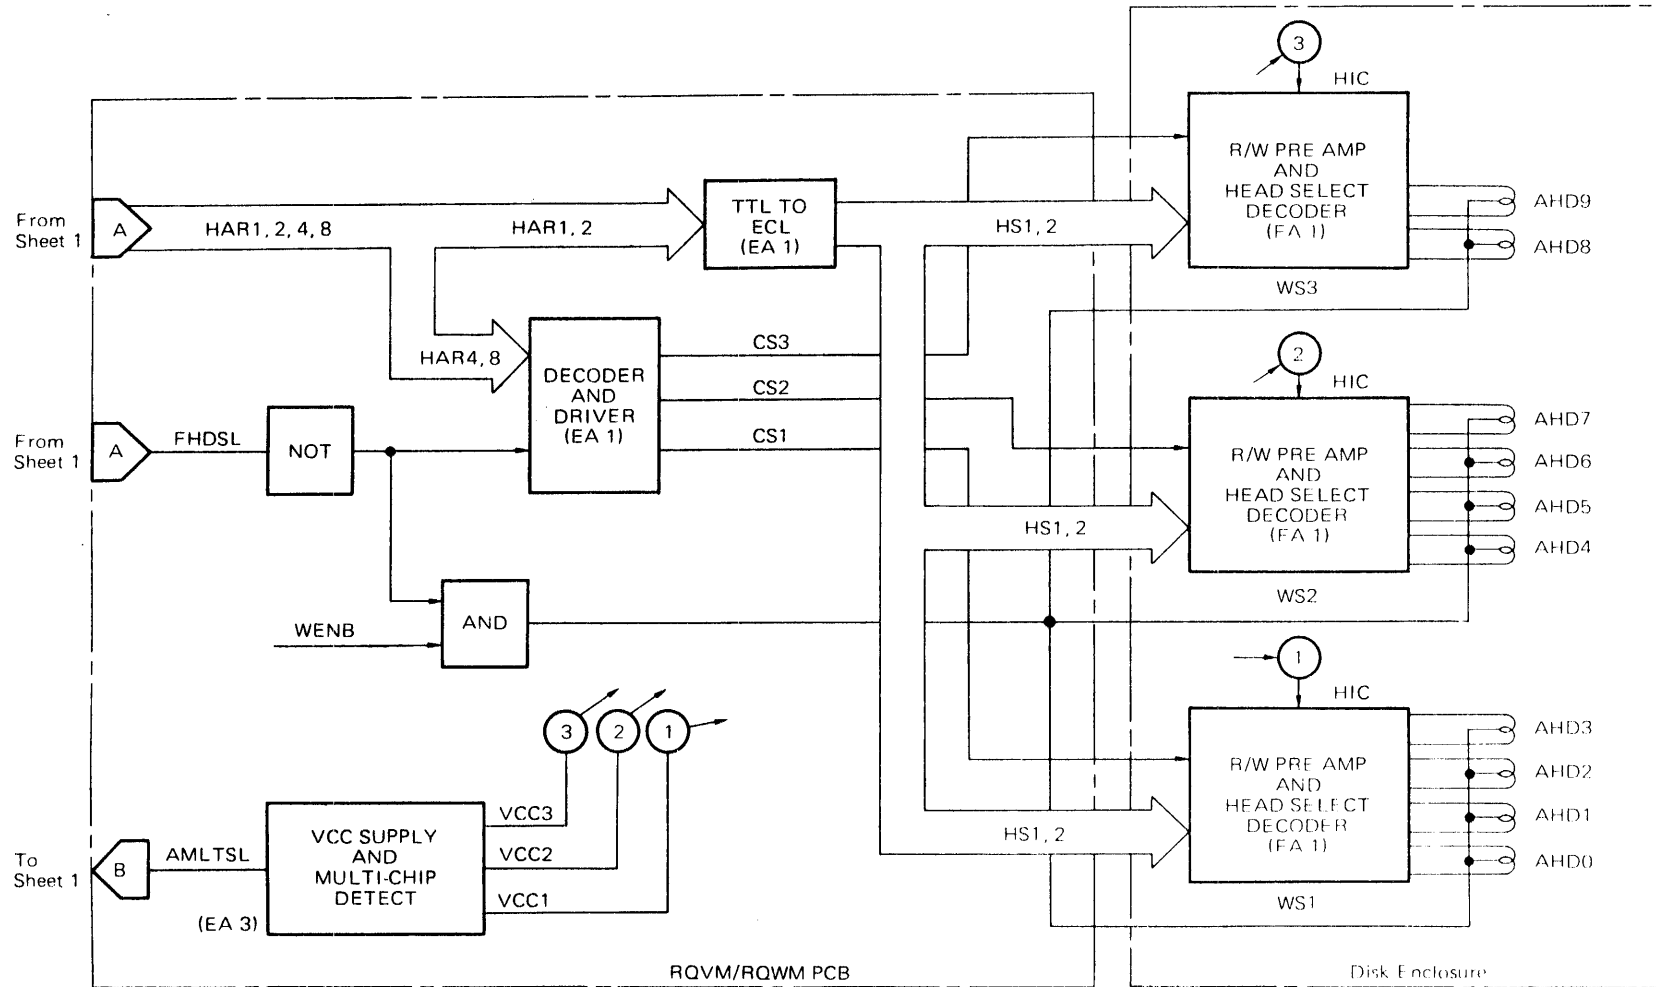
From Sheet 1
A
HAR1, 2, 4, 8
HAR1, 2
TTL TO ECL (EA 1)
HS1, 2
3
HIC
R/W PRE AMP AND HEAD SELECT DECODER (EA 1)
AHD9
AHD8
WS3
HAR4, 8
DECODER AND DRIVER (EA 1)
CS3
CS2
CS1
From Sheet 1
A
FHDSL
NOT
2
HIC
R/W PRE AMP AND HEAD SELECT DECODER (EA 1)
AHD7
AHD6
AHD5
AHD4
HS1, 2
WS2
WENB
AND
1
HIC
3
2
1
R/W PRE AMP AND HEAD SELECT DECODER (EA 1)
AHD3
AHD2
AHD1
AHD0
To Sheet 1
B
AMLTSL
VCC SUPPLY AND MULTI-CHIP DETECT
(EA 3)
VCC3
VCC2
VCC1
HS1, 2
WS1
RQVM/RQWM PCB
Disk Enclosure